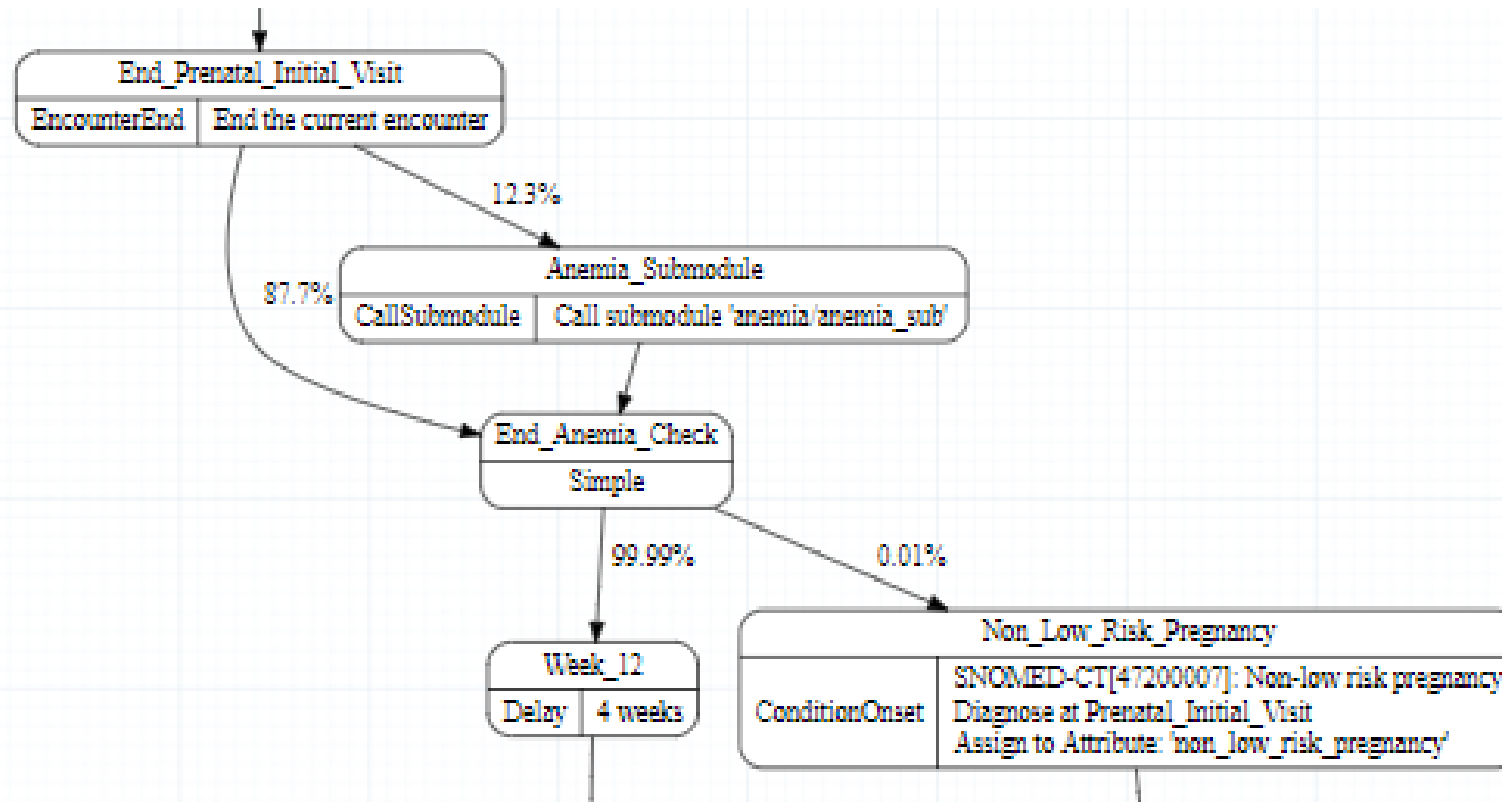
End_Prenatal_Initial_Visit

EncounterEnd | End the current encounter

12.3%

87.7%

Anemia_Submodule

CallSubmodule | Call submodule 'anemia/anemia_sub'

End_Anemia_Check

Simple

99.99%

0.01%

Week_12

Delay | 4 weeks

Non_Low_Risk_Pregnancy

ConditionOnset | SNOMED-CT[47200007]: Non-low risk pregnancy
Diagnose at Prenatal_Initial_Visit
Assign to Attribute: 'non_low_risk_pregnancy'